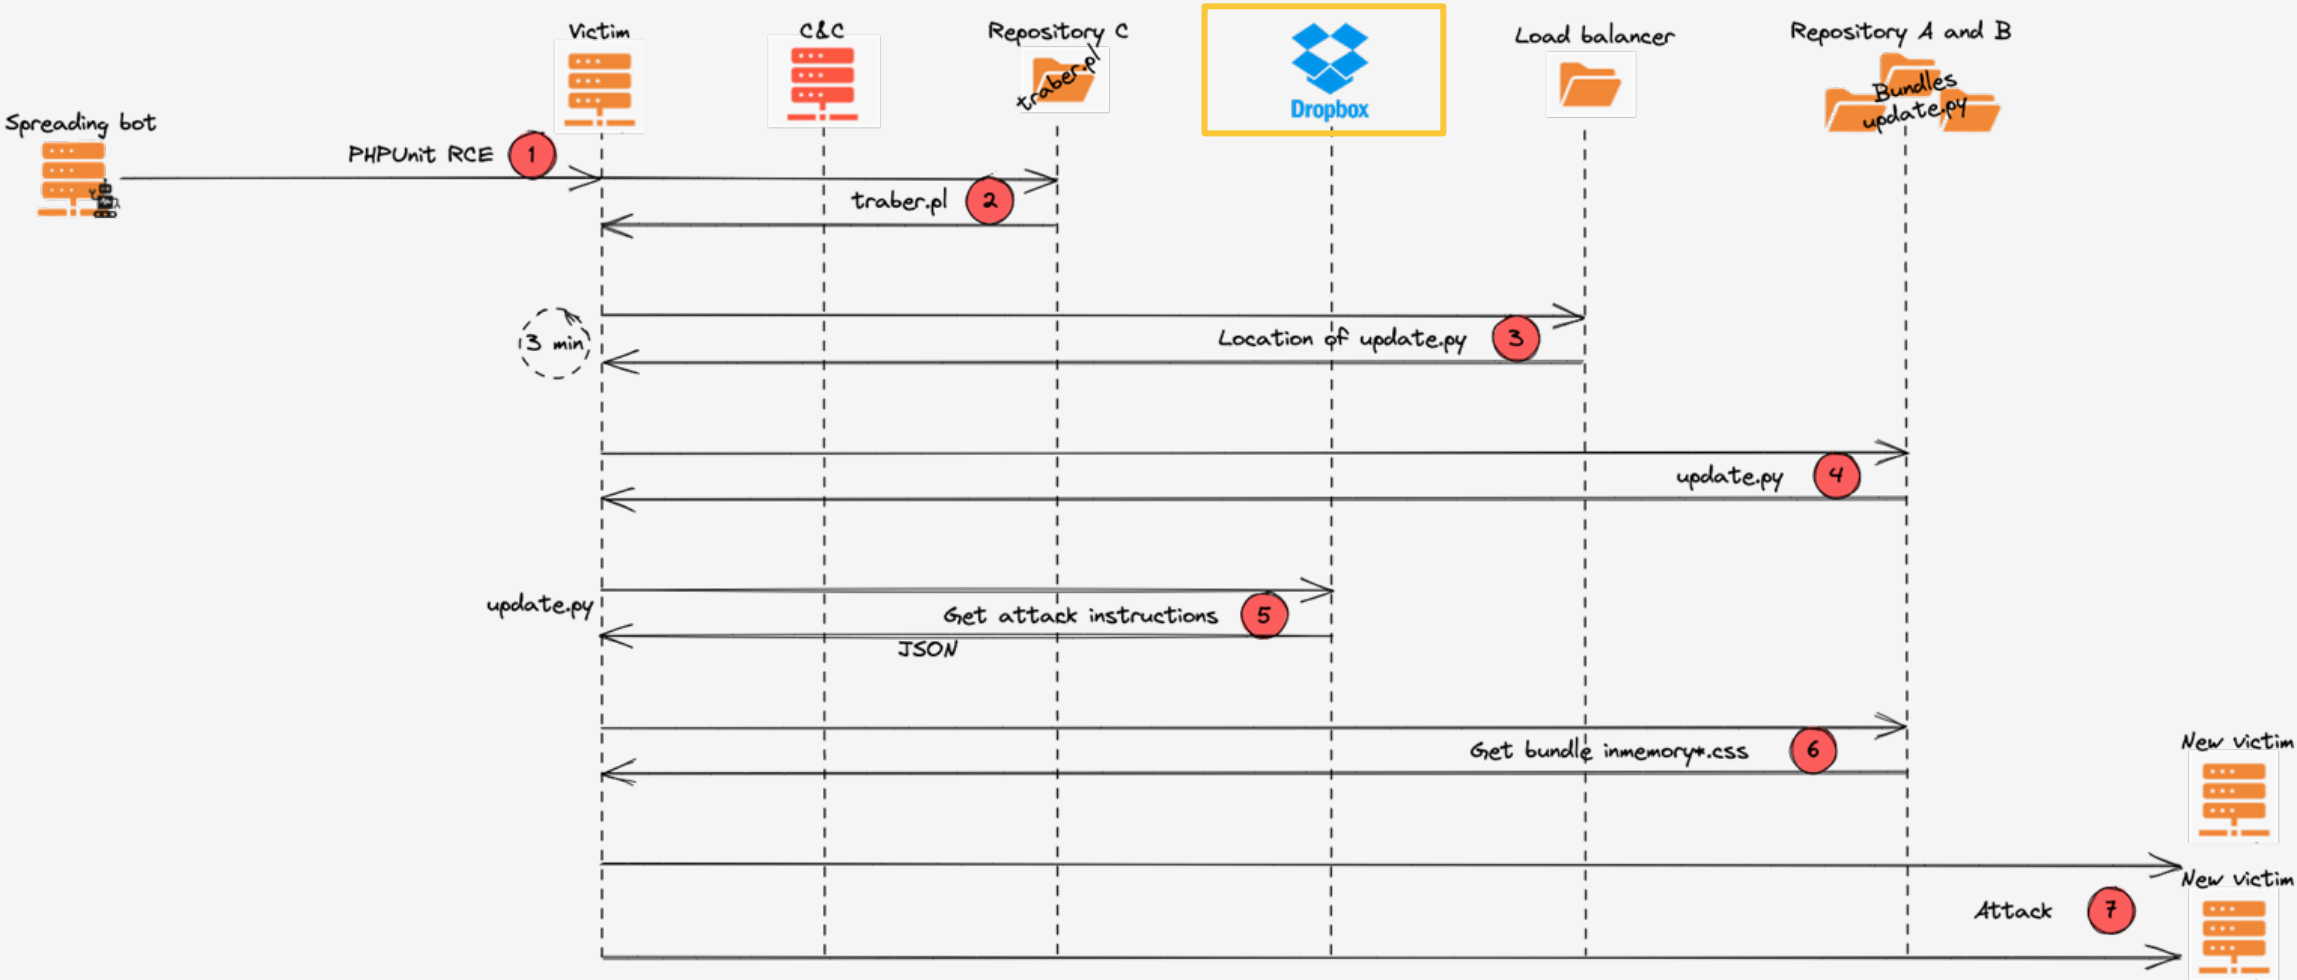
Victim

C&C

Repository C

traber.pl

Dropbox

Load balancer

Repository A and B

Bundles

update.py

Spreading bot

PHPUnit RCE 1

traber.pl 2

3 min

Location of update.py 3

update.py 4

update.py

Get attack instructions 5

JSON

Get bundle inmemory*.css 6

New victim

New victim

Attack 7